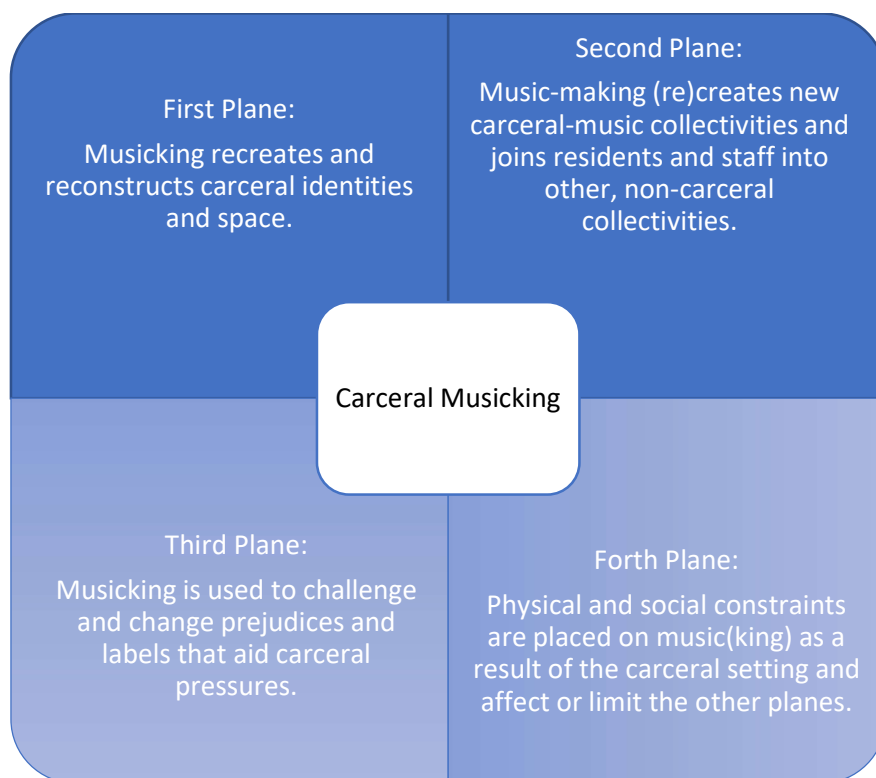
First Plane:

Musicking recreates and reconstructs carceral identities and space.

Second Plane:

Music-making (re)creates new carceral-music collectivities and joins residents and staff into other, non-carceral collectivities.

Carceral Musicking

Third Plane:

Musicking is used to challenge and change prejudices and labels that aid carceral pressures.

Forth Plane:

Physical and social constraints are placed on music(king) as a result of the carceral setting and affect or limit the other planes.